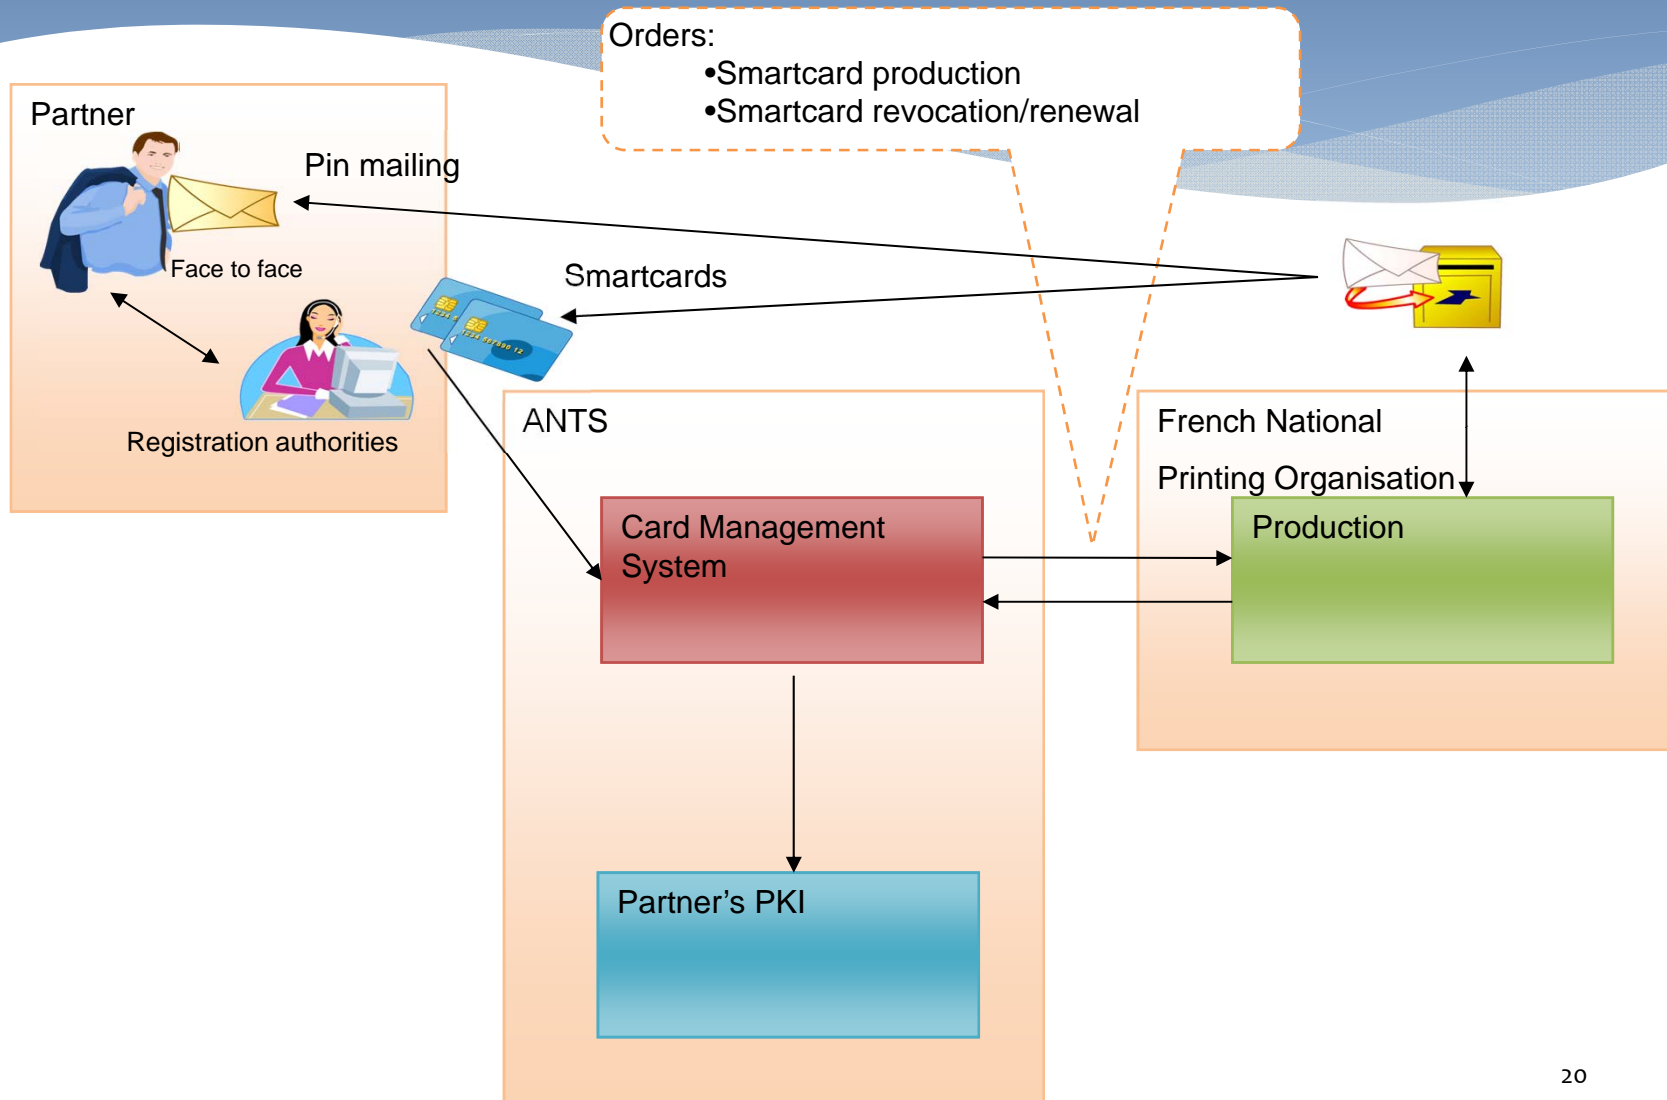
Orders:
•Smartcard production
•Smartcard revocation/renewal

Partner

Pin mailing

Face to face

Registration authorities

Smartcards

ANTS

Card Management System

Partner’s PKI

French National

Printing Organisation

Production

20